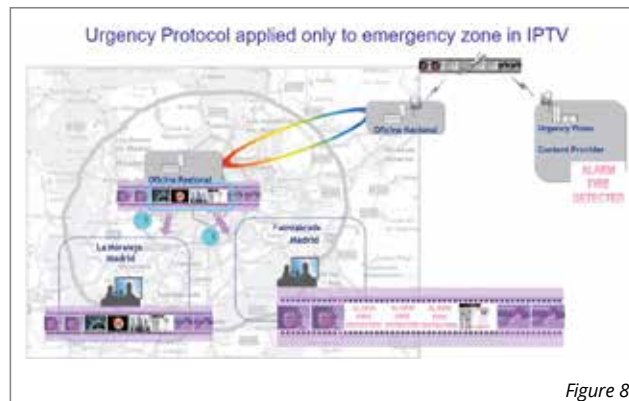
Urgency Protocol applied only to emergency zone in IPTV

Oficina Regional

Oficina Regional

Urgency Protocol
Content Provider

ALARM
FIRE
DETECTED

La Moraleja
Madrid

Fuenlabrada
Madrid

ALARM
FIRE

ALARM
FIRE

ALARM
FIRE

Figure 8